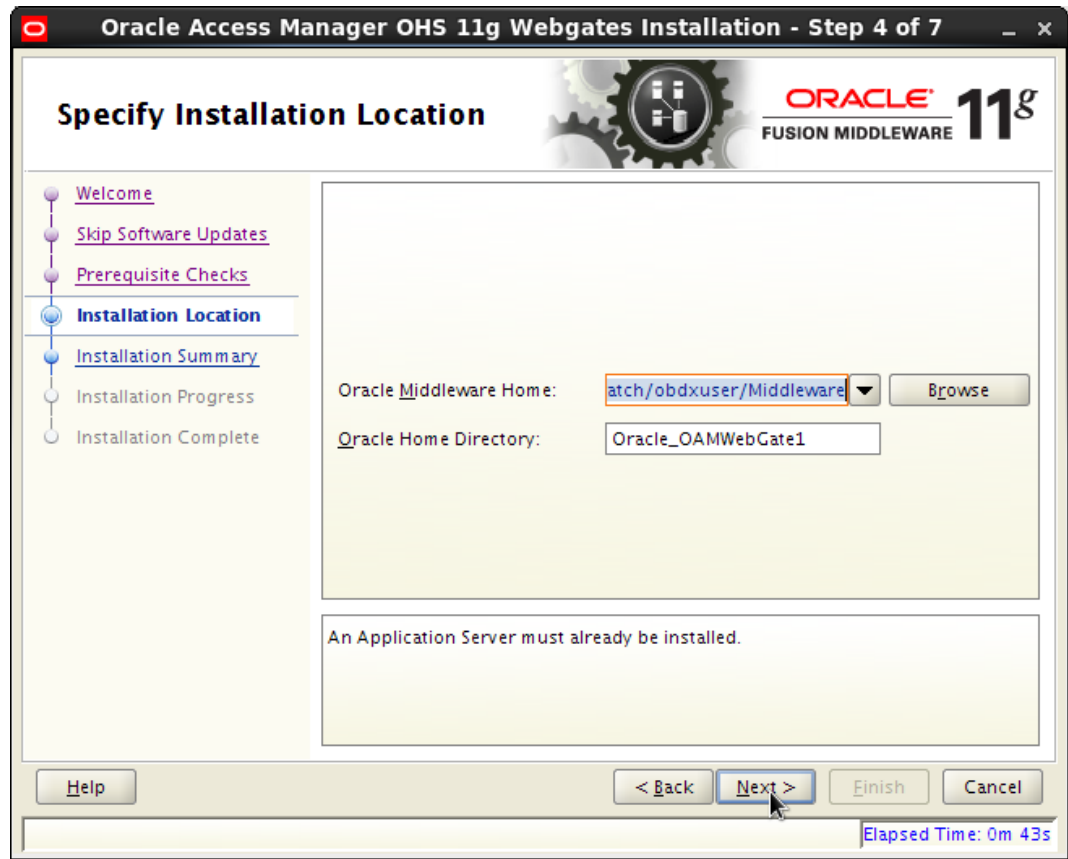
Oracle Access Manager OHS 11g Webgates Installation - Step 4 of 7

Specify Installation Location

ORACLE
FUSION MIDDLEWARE 11g

Welcome
Skip Software Updates
Prerequisite Checks
Installation Location
Installation Summary
Installation Progress
Installation Complete

Oracle Middleware Home: atch/obdxuser/Middleware Browse
Oracle Home Directory: Oracle_OAMWebGate1

An Application Server must already be installed.

Help
< Back
Next >
Finish
Cancel

Elapsed Time: 0m 43s